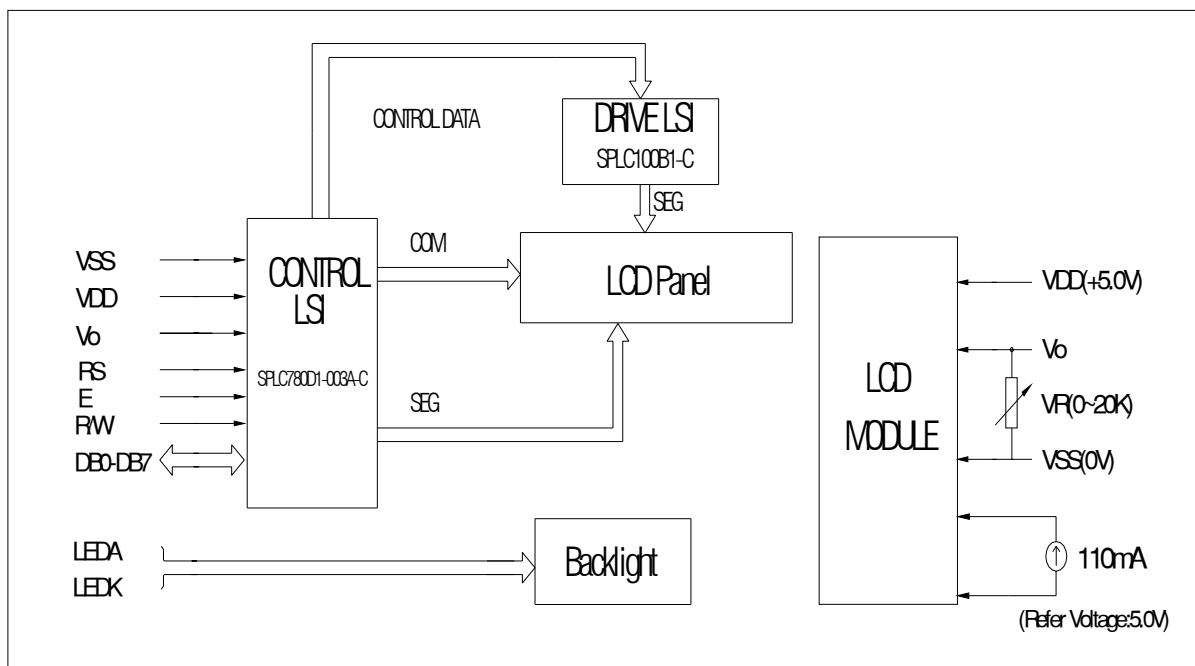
CONTROL DATA

DRIVE LSI
SPLC100B1-C

SEG

VSS
VDD
Vo
RS
E
R/W
DB0-DB7

CONTROL
LSI

SPLC780D1-003A-C

COM

LCD Panel

SEG

LEDA
LEDK

Backlight

LCD
MODULE

VDD(+5.0V)
Vo
VR(0~20K)
VSS(0V)

110mA

(Refer Voltage:5.0V)